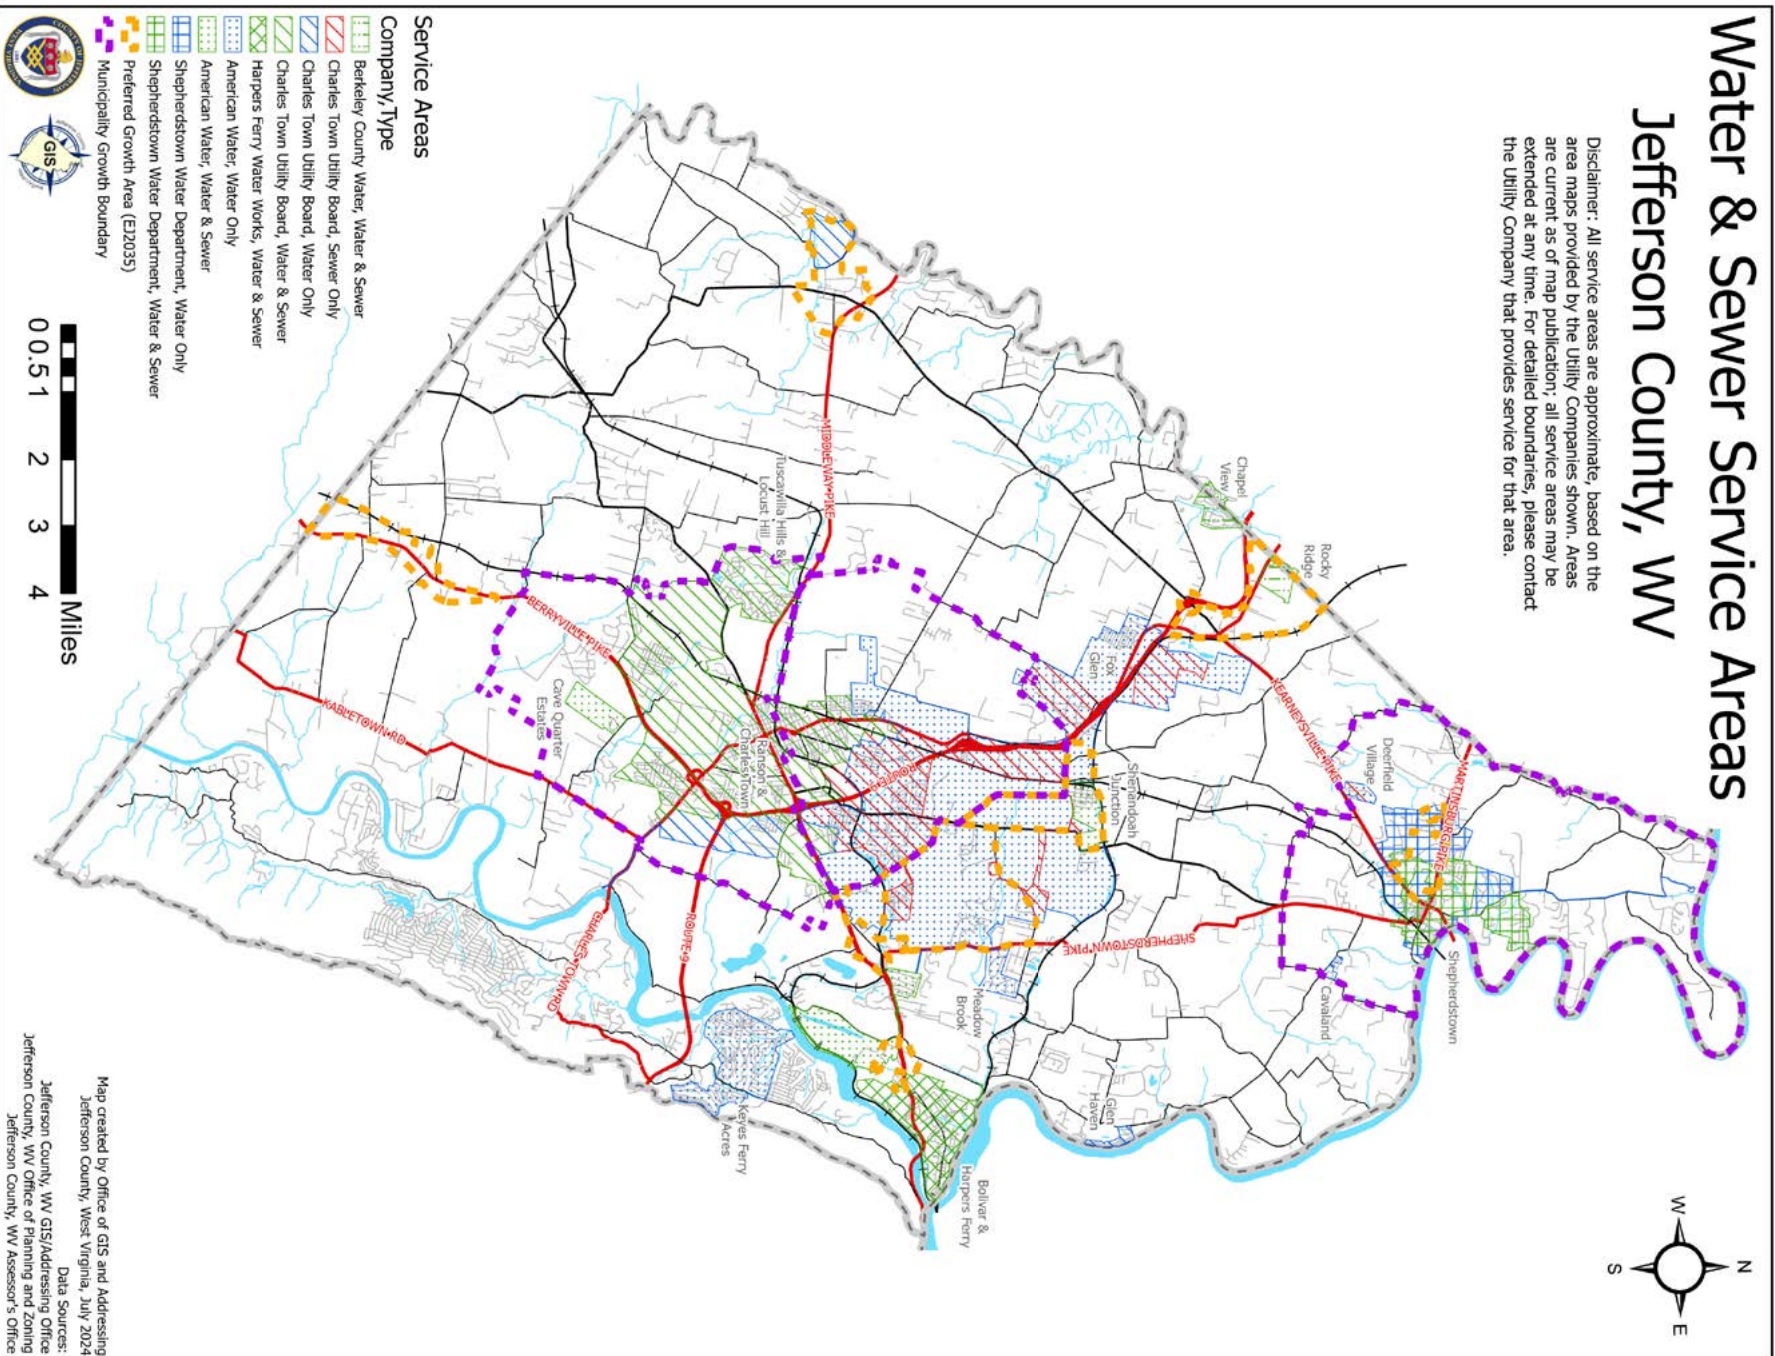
Water & Sewer Service Areas
Jefferson County, WV

Disclaimer: All service areas are approximate, based on the area maps provided by the Utility Companies shown. Areas are current as of map publication; all service areas may be extended at any time. For detailed boundaries, please contact the Utility Company that provides service for that area.

Service Areas
Company,Type
Berkeley County Water, Water & Sewer
Charles Town Utility Board, Sewer Only
Charles Town Utility Board, Water Only
Charles Town Utility Board, Water & Sewer
Harpers Ferry Water Works, Water & Sewer
American Water, Water Only
American Water, Water & Sewer
Shepherdstown Water Department, Water Only
Shepherdstown Water Department, Water & Sewer
Preferred Growth Area (E2035)
Municipality Growth Boundary

GIS

0 0.5 1 2 3 4 Miles

Chapel View
Rocky Ridge
Tuscawilla Hills & Locust Hill
Fox Glen
Deerfield Village
Shenandoah Junction
Cave Quarter Estates
Ranson & Charles Town
Shepherdstown
Cavaland
Meadow Brook
Glen Haven
Bolivar & Harpers Ferry
Keyes Ferry Acres
MIDDLEWAY PIKE
BERRYVILLE PIKE
KABLETOWN RD
KEARNEYSVILLE PIKE
MARTINSBURG PIKE
SHEPHERDSTOWN PIKE
ROUTE 9
CHARLES TOWN RD

N
E
S
W

Map created by Office of GIS and Addressing
Jefferson County, West Virginia, July 2024
Data Sources:
Jefferson County, WV GIS/Addressing Office
Jefferson County, WV Office of Planning and Zoning
Jefferson County, WV Assessor's Office